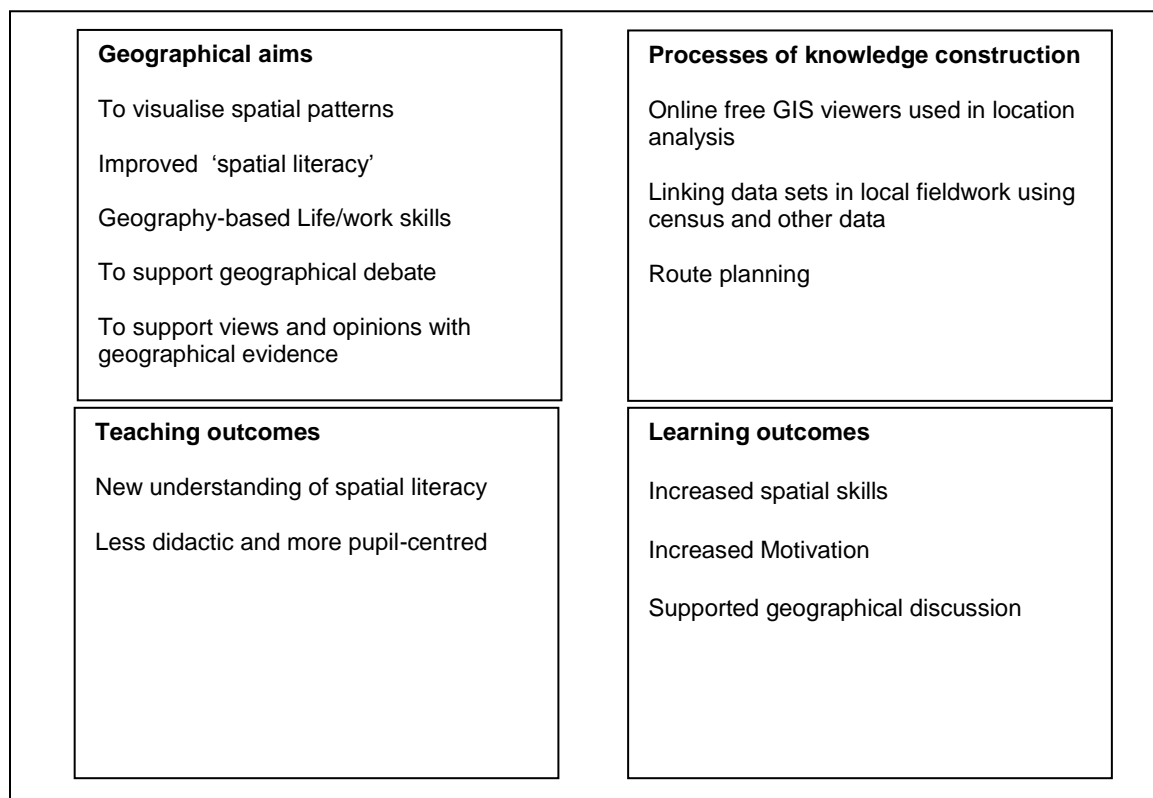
**Geographical aims**

To visualise spatial patterns

Improved 'spatial literacy'

Geography-based Life/work skills

To support geographical debate

To support views and opinions with geographical evidence

**Processes of knowledge construction**

Online free GIS viewers used in location analysis

Linking data sets in local fieldwork using census and other data

Route planning

**Teaching outcomes**

New understanding of spatial literacy

Less didactic and more pupil-centred

**Learning outcomes**

Increased spatial skills

Increased Motivation

Supported geographical discussion